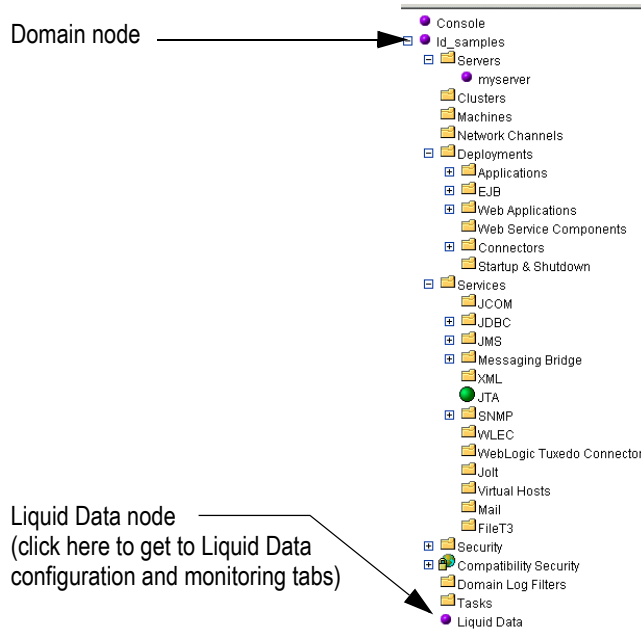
Domain node

Console
ld_samples
Servers
myserver
Clusters
Machines
Network Channels
Deployments
Applications
EJB
Web Applications
Web Service Components
Connectors
Startup & Shutdown
Services
JCOM
JDBC
JMS
Messaging Bridge
XML
JTA
SNMP
WLEC
WebLogic Tuxedo Connector
Jolt
Virtual Hosts
Mail
FileT3
Security
Compatibility Security
Domain Log Filters
Tasks
Liquid Data

Liquid Data node
(click here to get to Liquid Data configuration and monitoring tabs)